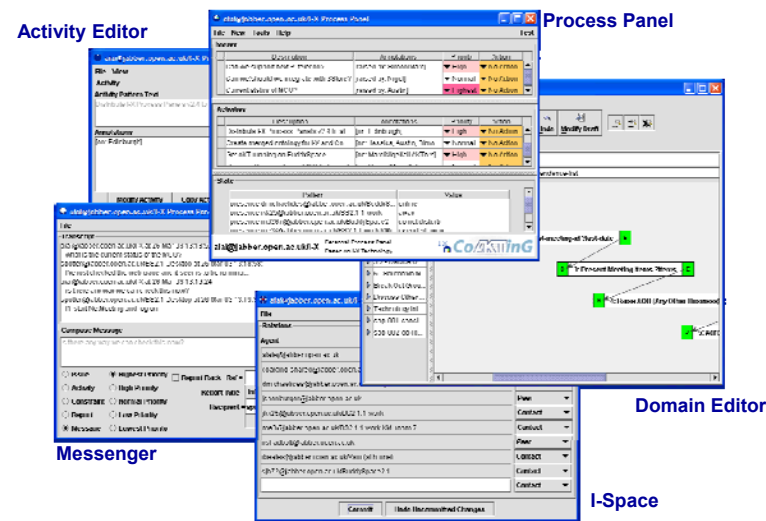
Activity Editor

Process Panel

Domain Editor

Messenger

I-Space

aiai@jabber.open.ac.uk/I-X Process Panel

File View Tools Help

Issues

Activities

State

aiai@jabber.open.ac.uk/I-X

CoAKTinG

File View

Activity

Annotations

File

Compose Message

Activity

Message

File

Agent

Peer

Contact

Contact

Peer

Contact

Contact

Contact

Cancel

Undo Uncommitted Changes